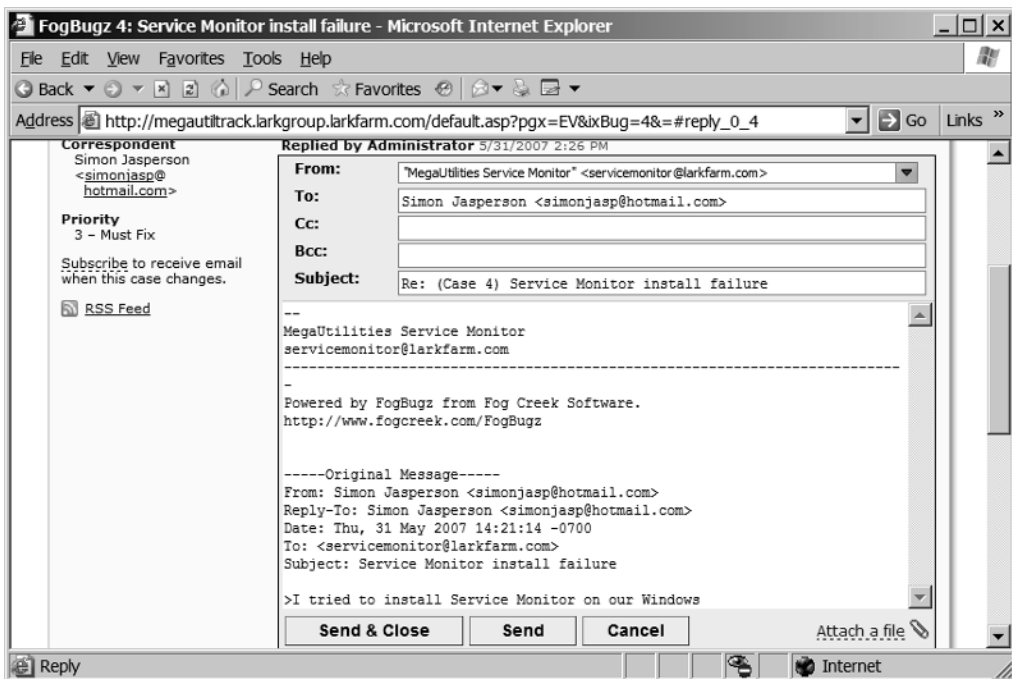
FogBugz 4: Service Monitor install failure - Microsoft Internet Explorer

File Edit View Favorites Tools Help

Back Search Favorites

Address http://megautiltrack.larkgroup.larkfarm.com/default.asp?pgx=EV&ixBug=4&=#reply_0_4 Go Links »

Correspondent
Simon Jasperson <simonjasp@hotmail.com>

Priority
3 – Must Fix

Subscribe to receive email when this case changes.

RSS Feed

Replied by Administrator 5/31/2007 2:26 PM

| From: | "MegaUtilities Service Monitor" <servicemonitor@larkfarm.com> |
|---|---|
| To: | Simon Jasperson <simonjasp@hotmail.com> |
| Cc: | |
| Bcc: | |
| Subject: | Re: (Case 4) Service Monitor install failure |

--
MegaUtilities Service Monitor
servicemonitor@larkfarm.com
-------------------------------------------------------------------
-
Powered by FogBugz from Fog Creek Software.
http://www.fogcreek.com/FogBugz

-----Original Message-----
From: Simon Jasperson <simonjasp@hotmail.com>
Reply-To: Simon Jasperson <simonjasp@hotmail.com>
Date: Thu, 31 May 2007 14:21:14 -0700
To: <servicemonitor@larkfarm.com>
Subject: Service Monitor install failure

>I tried to install Service Monitor on our Windows

Send & Close Send Cancel Attach a file

Reply Internet